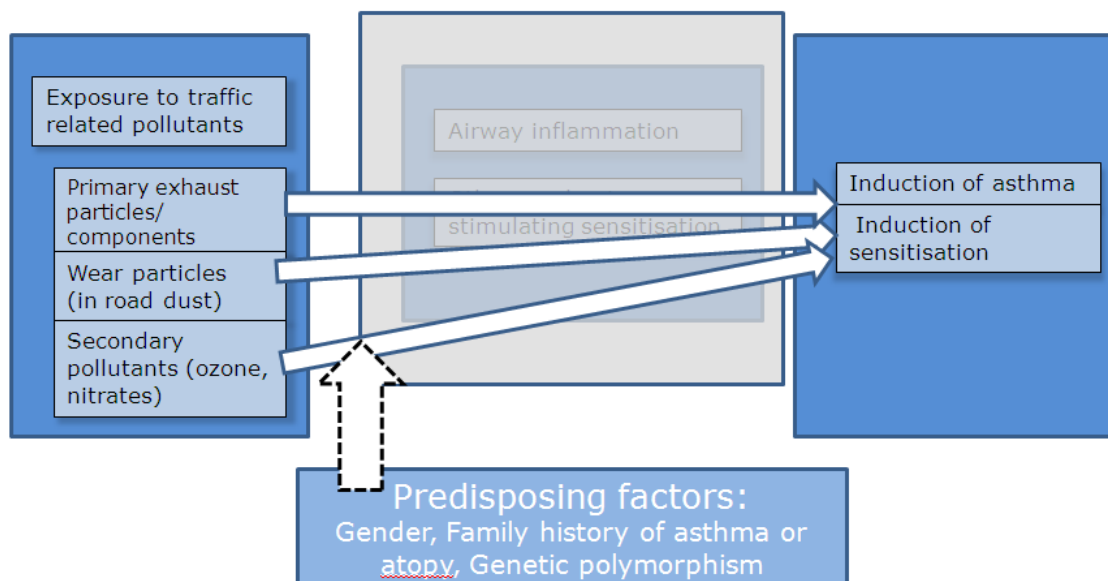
Exposure to traffic related pollutants

Primary exhaust particles/ components

Wear particles (in road dust)

Secondary pollutants (ozone, nitrates)

Airway inflammation

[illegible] stimulating sensitisation

Induction of asthma

Induction of sensitisation

Predisposing factors:
Gender, Family history of asthma or atopy, Genetic polymorphism